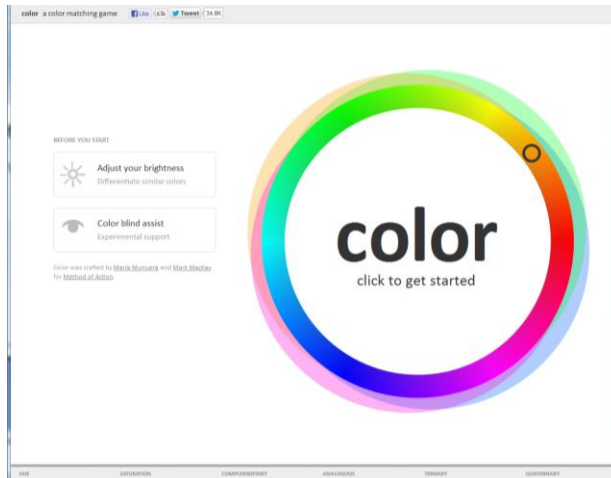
color a color matching game Like 63k Tweet 34.8K

BEFORE YOU START

Adjust your brightness
Differentiate similar colors

Color blind assist
Experimental support

Color was crafted by Maria Munuera and Mark MacKay for Method of Action

color
click to get started

HUE SATURATION COMPLEMENTARY ANALOGOUS TRIADIC QUATERNARY